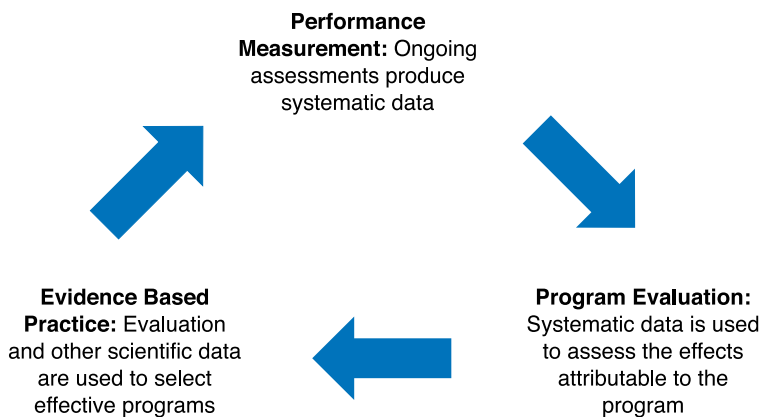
**Performance Measurement:** Ongoing assessments produce systematic data

**Program Evaluation:** Systematic data is used to assess the effects attributable to the program

**Evidence Based Practice:** Evaluation and other scientific data are used to select effective programs